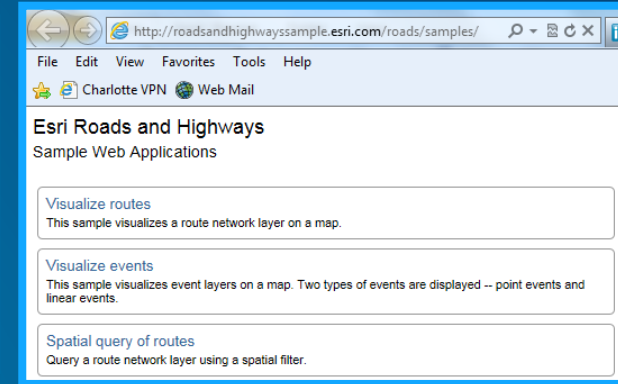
http://roadsandhighwayssample.esri.com/roads/samples/

File Edit View Favorites Tools Help

Charlotte VPN Web Mail

Esri Roads and Highways
Sample Web Applications

Visualize routes
This sample visualizes a route network layer on a map.

Visualize events
This sample visualizes event layers on a map. Two types of events are displayed -- point events and linear events.

Spatial query of routes
Query a route network layer using a spatial filter.